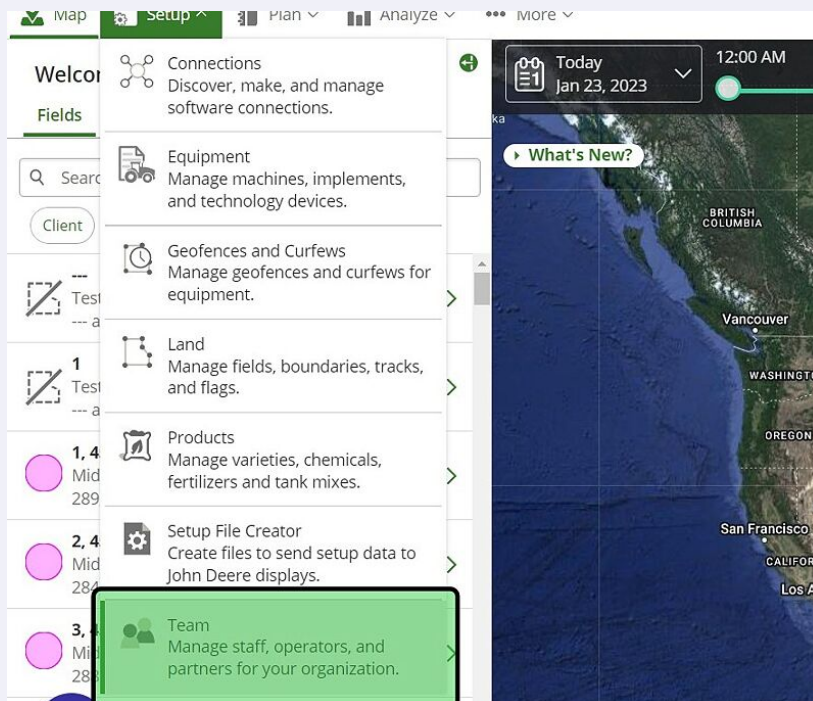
Map Setup Plan Analyze More

Welcom

Fields

Search

Client

---
Test
--- a

1
Test
--- a

1, 4
Mid
289

2, 4
Mid
284

3, 4
Mid
28

Connections
Discover, make, and manage software connections.

Equipment
Manage machines, implements, and technology devices.

Geofences and Curfews
Manage geofences and curfews for equipment.

Land
Manage fields, boundaries, tracks, and flags.

Products
Manage varieties, chemicals, fertilizers and tank mixes.

Setup File Creator
Create files to send setup data to John Deere displays.

Team
Manage staff, operators, and partners for your organization.

Today
Jan 23, 2023

12:00 AM

What's New?

ka

BRITISH COLUMBIA

Vancouver

WASHINGTO

OREGON

San Francisco

CALIFOR

Los A